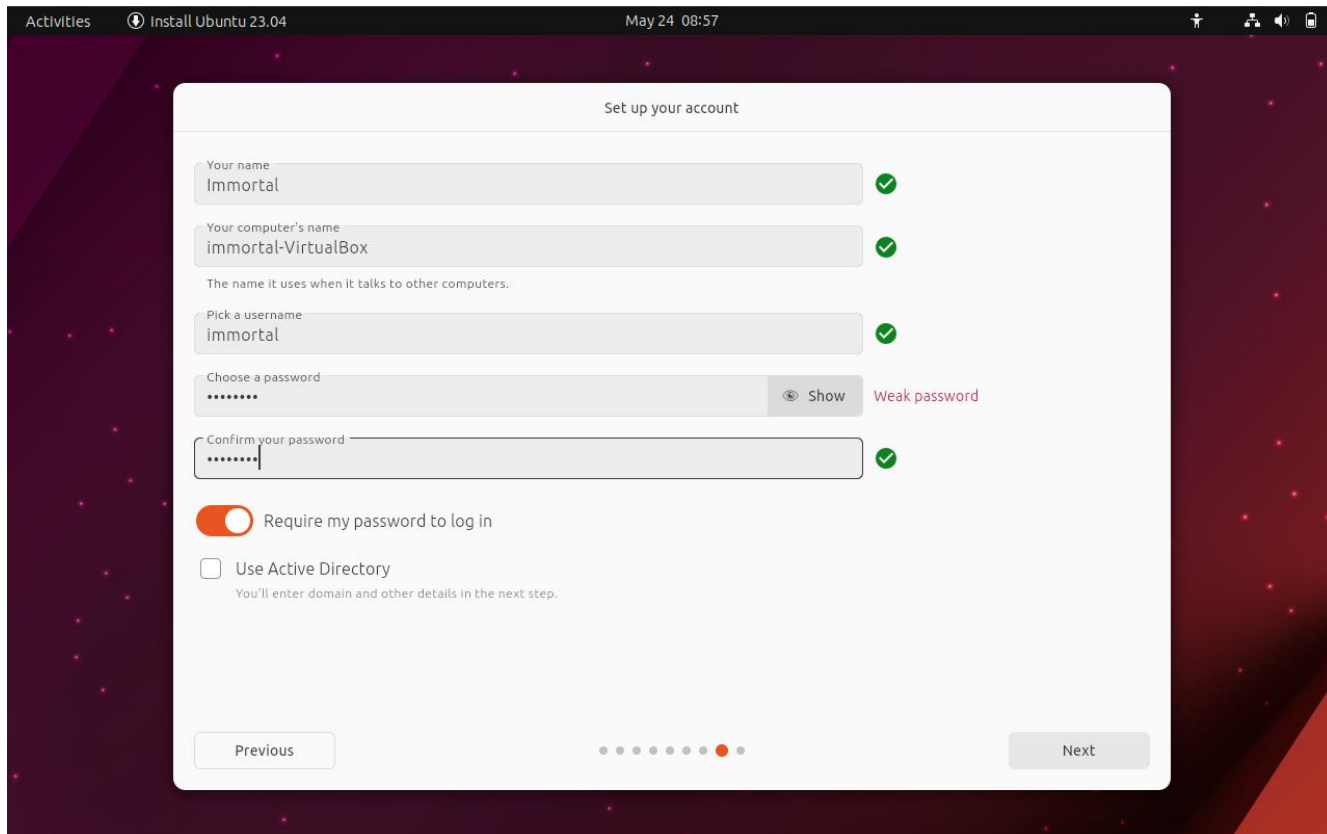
Activities Install Ubuntu 23.04 May 24 08:57

Set up your account

Your name
Immortal

Your computer's name
immortal-VirtualBox

The name it uses when it talks to other computers.

Pick a username
immortal

Choose a password
••••••••
Show
Weak password

Confirm your password
••••••••

Require my password to log in

Use Active Directory
You'll enter domain and other details in the next step.

Previous

Next